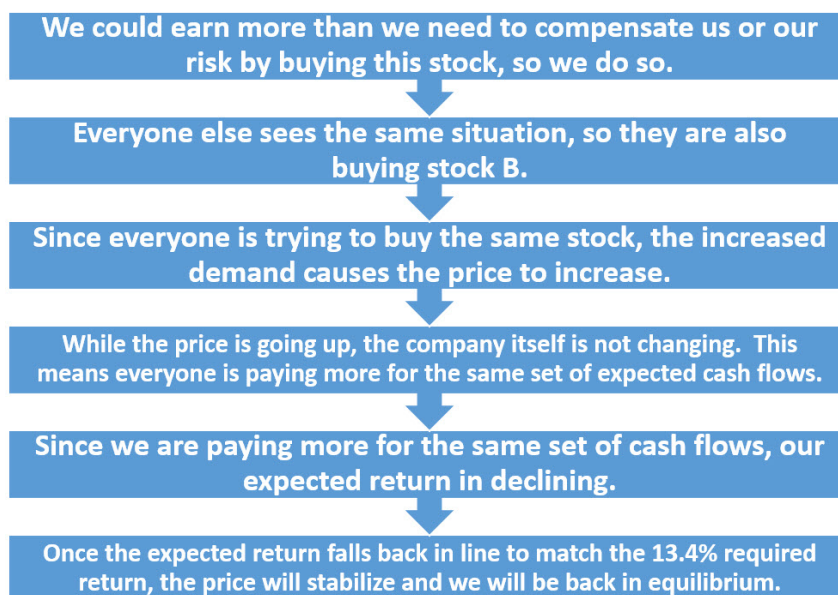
We could earn more than we need to compensate us or our risk by buying this stock, so we do so.

Everyone else sees the same situation, so they are also buying stock B.

Since everyone is trying to buy the same stock, the increased demand causes the price to increase.

While the price is going up, the company itself is not changing. This means everyone is paying more for the same set of expected cash flows.

Since we are paying more for the same set of cash flows, our expected return in declining.

Once the expected return falls back in line to match the 13.4% required return, the price will stabilize and we will be back in equilibrium.